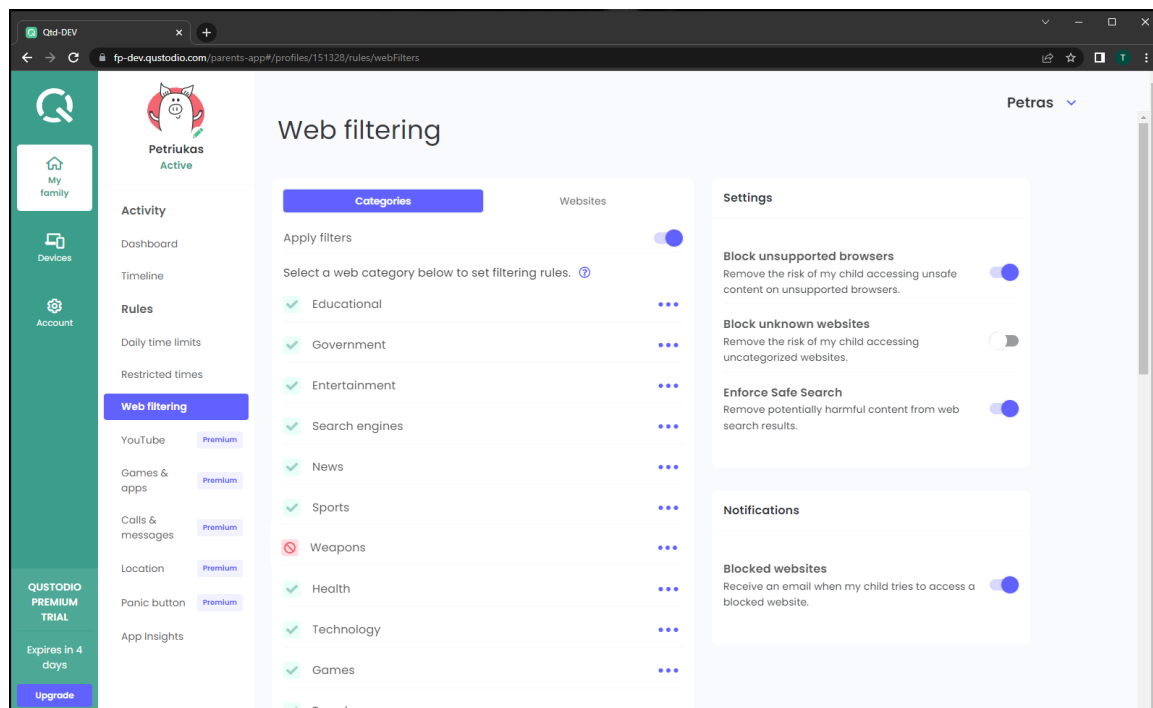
Qtd-DEV

fp-dev.qustodio.com/parents-app#/profiles/151328/rules/webFilters

T

My family

Devices

Account

QUSTODIO PREMIUM TRIAL

Expires in 4 days

Upgrade

Petriukas
Active

Activity

Dashboard

Timeline

Rules

Daily time limits

Restricted times

Web filtering

YouTube Premium

Games & apps Premium

Calls & messages Premium

Location Premium

Panic button Premium

App Insights

Petras

Web filtering

Categories

Websites

Apply filters

Select a web category below to set filtering rules.

Educational

Government

Entertainment

Search engines

News

Sports

Weapons

Health

Technology

Games

Settings

Block unsupported browsers
Remove the risk of my child accessing unsafe content on unsupported browsers.

Block unknown websites
Remove the risk of my child accessing uncategorized websites.

Enforce Safe Search
Remove potentially harmful content from web search results.

Notifications

Blocked websites
Receive an email when my child tries to access a blocked website.